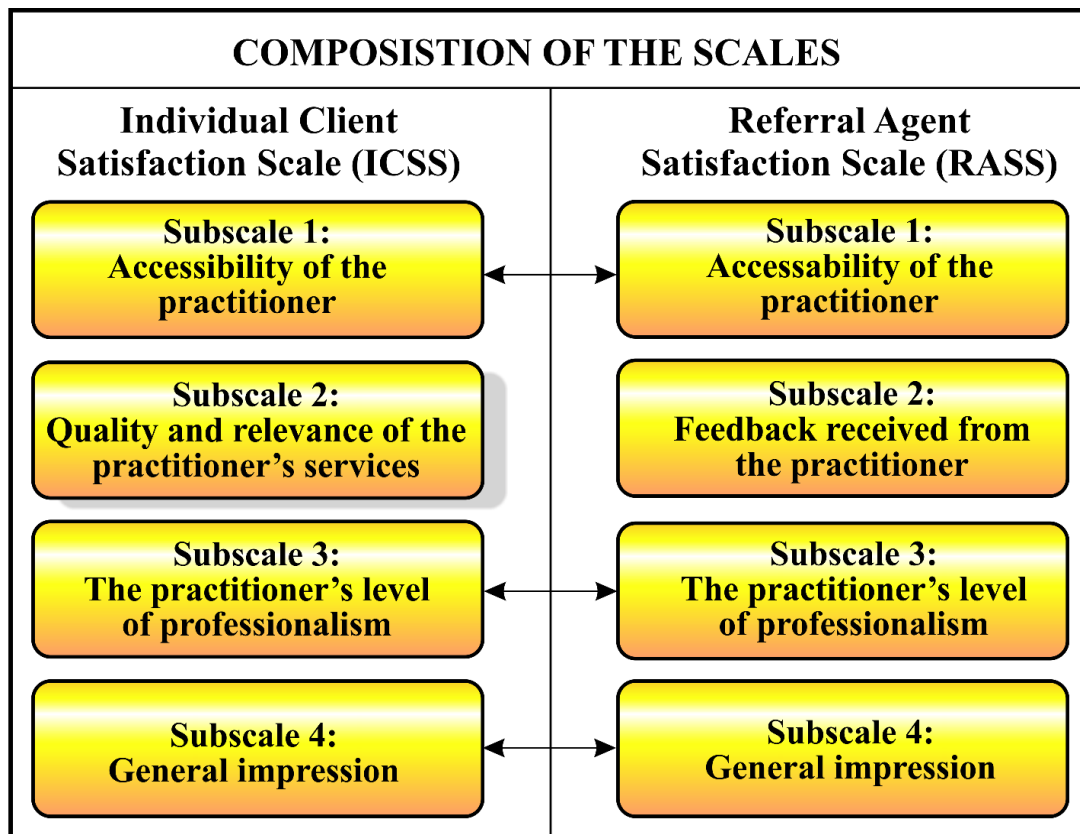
COMPOSISTION OF THE SCALES

Individual Client Satisfaction Scale (ICSS)

Subscale 1:
Accessibility of the practitioner

Subscale 2:
Quality and relevance of the practitioner's services

Subscale 3:
The practitioner's level of professionalism

Subscale 4:
General impression

Referral Agent Satisfaction Scale (RASS)

Subscale 1:
Accessability of the practitioner

Subscale 2:
Feedback received from the practitioner

Subscale 3:
The practitioner's level of professionalism

Subscale 4:
General impression